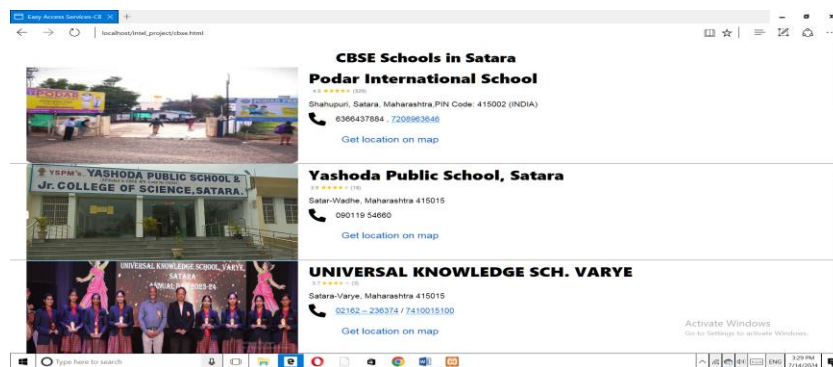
Easy Access Services-CB ×

localhost/intel_project/cbse.html

CBSE Schools in Satara

PODAR

Podar International School

4.6 ★★★★★ (329)

Shahupuri, Satara, Maharashtra,PIN Code: 415002 (INDIA)

6366437884 , 7208963646

Get location on map

YSPM's YASHODA PUBLIC SCHOOL & Jr. COLLEGE OF SCIENCE, SATARA.

Yashoda Public School, Satara

3.9 ★★★★★ (16)

Satar-Wadhe, Maharashtra 415015

090119 54660

Get location on map

UNIVERSAL KNOWLEDGE SCHOOL, VARYE, SATARA

ANNUAL DAY 2023-24

UNIVERSAL KNOWLEDGE SCH. VARYE

3.7 ★★★★★ (3)

Satara-Varye, Maharashtra 415015

02162 – 236374 / 7410015100

Get location on map

Activate Windows
Go to Settings to activate Windows.

Type here to search

ENG 3:29 PM 7/14/2024